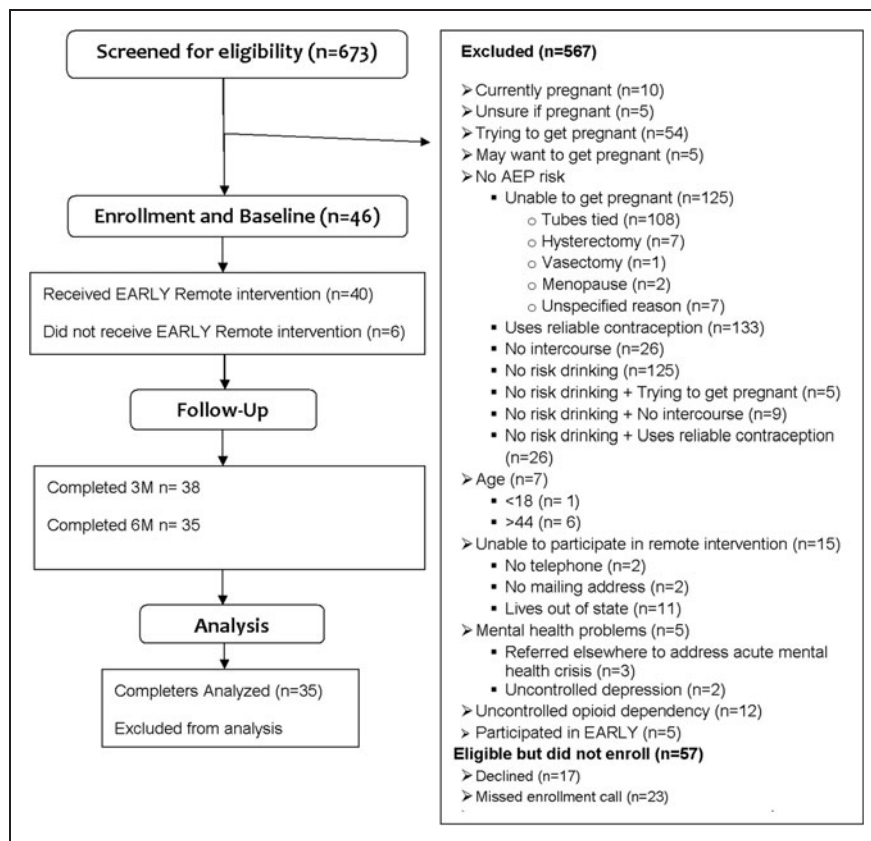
Screened for eligibility (n=673)

Enrollment and Baseline (n=46)

Received EARLY Remote intervention (n=40)

Did not receive EARLY Remote intervention (n=6)

Follow-Up

Completed 3M n= 38

Completed 6M n= 35

Analysis

Completers Analyzed (n=35)

Excluded from analysis

Excluded (n=567)

➢ Currently pregnant (n=10)
➢ Unsure if pregnant (n=5)
➢ Trying to get pregnant (n=54)
➢ May want to get pregnant (n=5)
➢ No AEP risk
▪ Unable to get pregnant (n=125)
○ Tubes tied (n=108)
○ Hysterectomy (n=7)
○ Vasectomy (n=1)
○ Menopause (n=2)
○ Unspecified reason (n=7)
▪ Uses reliable contraception (n=133)
▪ No intercourse (n=26)
▪ No risk drinking (n=125)
▪ No risk drinking + Trying to get pregnant (n=5)
▪ No risk drinking + No intercourse (n=9)
▪ No risk drinking + Uses reliable contraception (n=26)
➢ Age (n=7)
▪ <18 (n= 1)
▪ >44 (n= 6)
➢ Unable to participate in remote intervention (n=15)
▪ No telephone (n=2)
▪ No mailing address (n=2)
▪ Lives out of state (n=11)
➢ Mental health problems (n=5)
▪ Referred elsewhere to address acute mental health crisis (n=3)
▪ Uncontrolled depression (n=2)
➢ Uncontrolled opioid dependency (n=12)
➢ Participated in EARLY (n=5)

Eligible but did not enroll (n=57)
➢ Declined (n=17)
➢ Missed enrollment call (n=23)
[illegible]